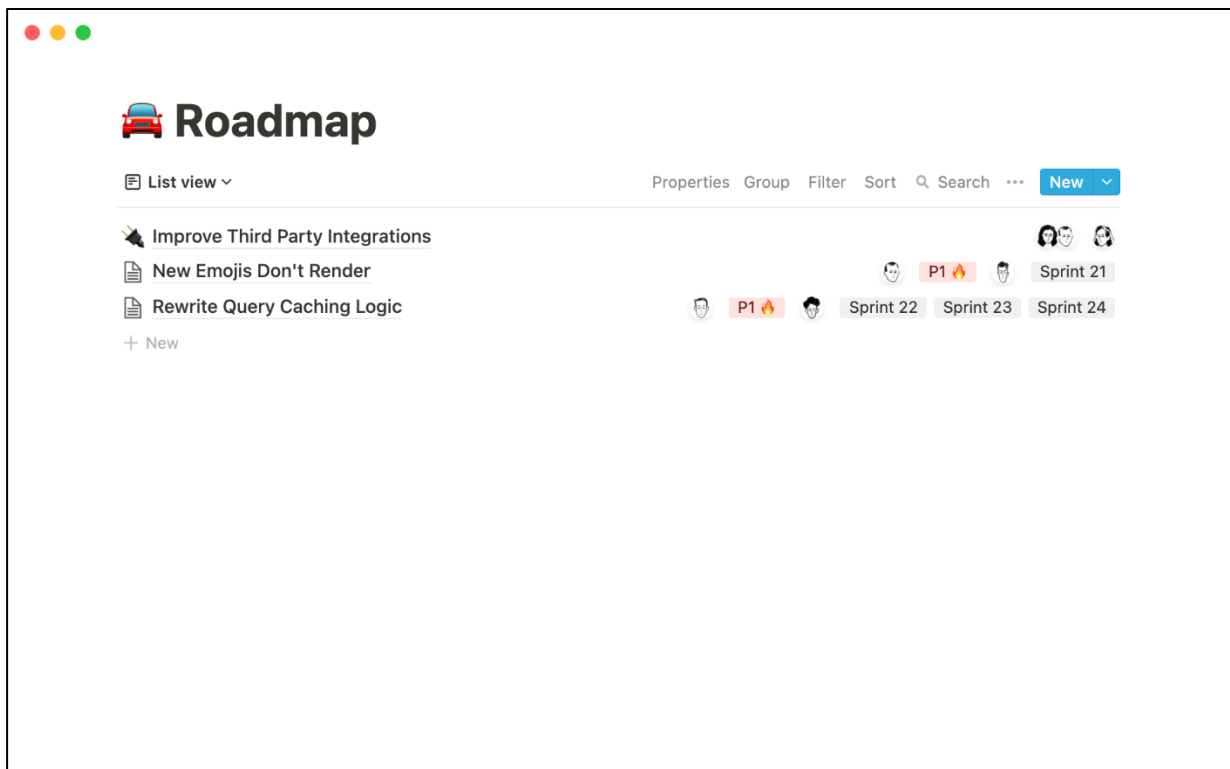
🚘 Roadmap

List view

Properties Group Filter Sort Search ··· New

🔌 Improve Third Party Integrations

New Emojis Don't Render P1 🔥 Sprint 21

Rewrite Query Caching Logic P1 🔥 Sprint 22 Sprint 23 Sprint 24

+ New